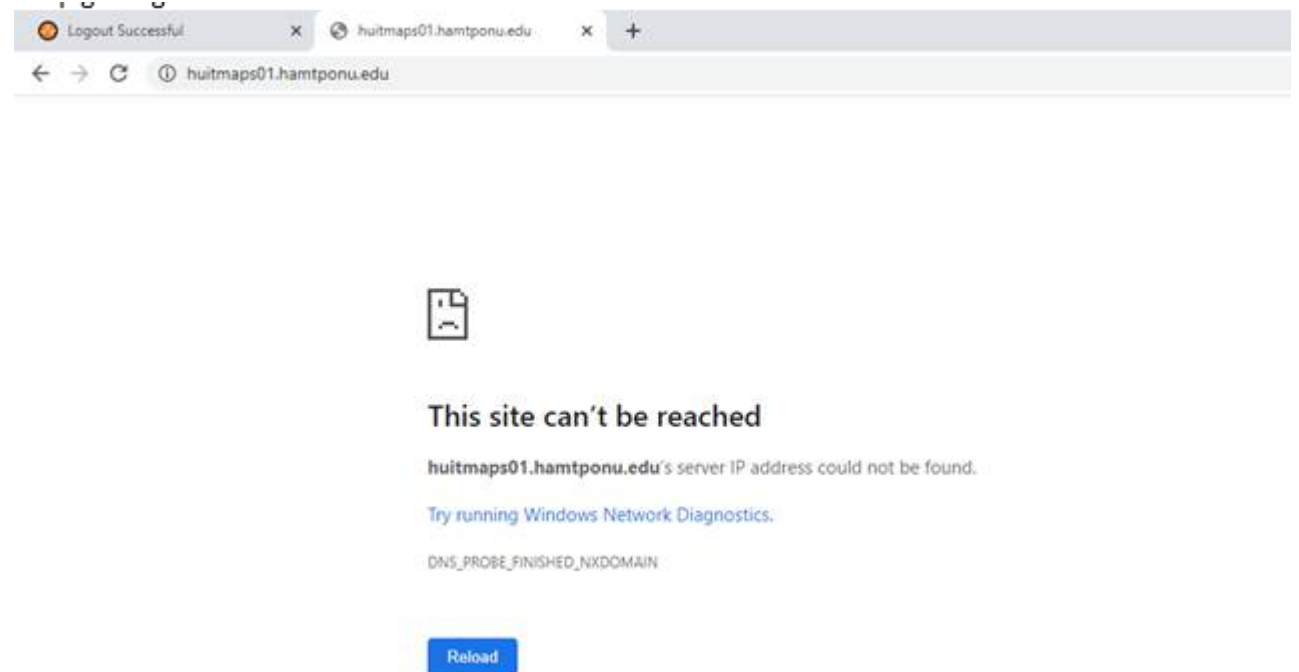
Logout Successful
huitmaps01.hamtponu.edu
huitmaps01.hamtponu.edu

This site can’t be reached

**huitmaps01.hamtponu.edu**'s server IP address could not be found.

Try running Windows Network Diagnostics.

DNS_PROBE_FINISHED_NXDOMAIN

Reload